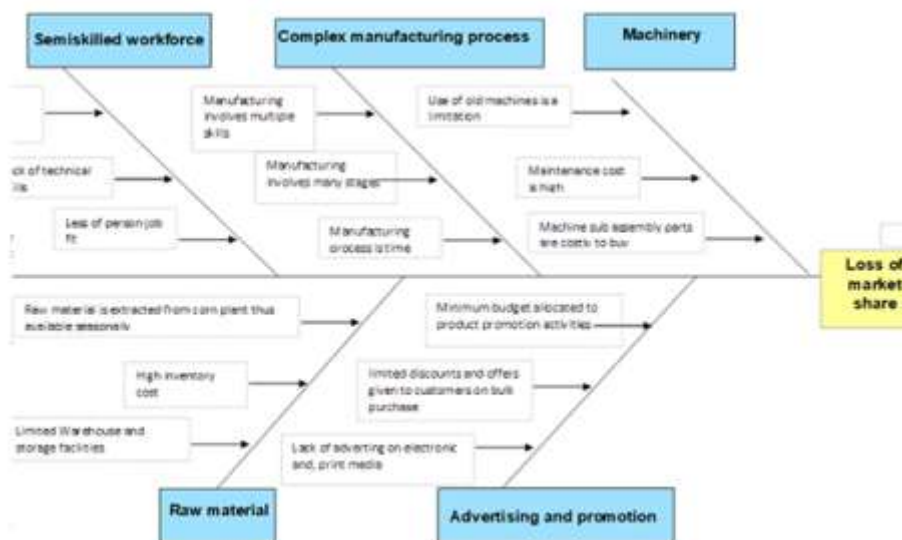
Semiskilled workforce

Complex manufacturing process

Machinery

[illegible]ck of technical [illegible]lls

Less of person job fit

Manufacturing involves multiple skills

Manufacturing involves many stages

Manufacturing process is time

Use of old machines is a limitation

Maintenance cost is high

Machine sub assembly parts are costly to buy

Loss of market share

Raw material is extracted from corn plant thus available seasonally

High inventory cost

Limited Warehouse and storage facilities

Minimum budget allocated to product promotion activities

Limited discounts and offers given to customers on bulk purchase

Lack of adverting on electronic and, print media

Raw material

Advertising and promotion